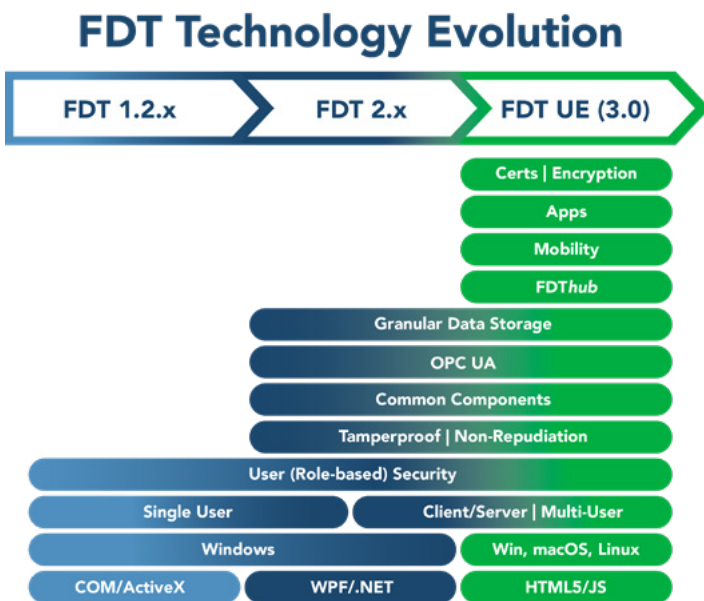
FDT Technology Evolution

FDT 1.2.x

FDT 2.x

FDT UE (3.0)

Certs | Encryption

Apps

Mobility

FDThub

Granular Data Storage

OPC UA

Common Components

Tamperproof | Non-Repudiation

User (Role-based) Security

Single User

Client/Server | Multi-User

Windows

Win, macOS, Linux

COM/ActiveX

WPF/.NET

HTML5/JS